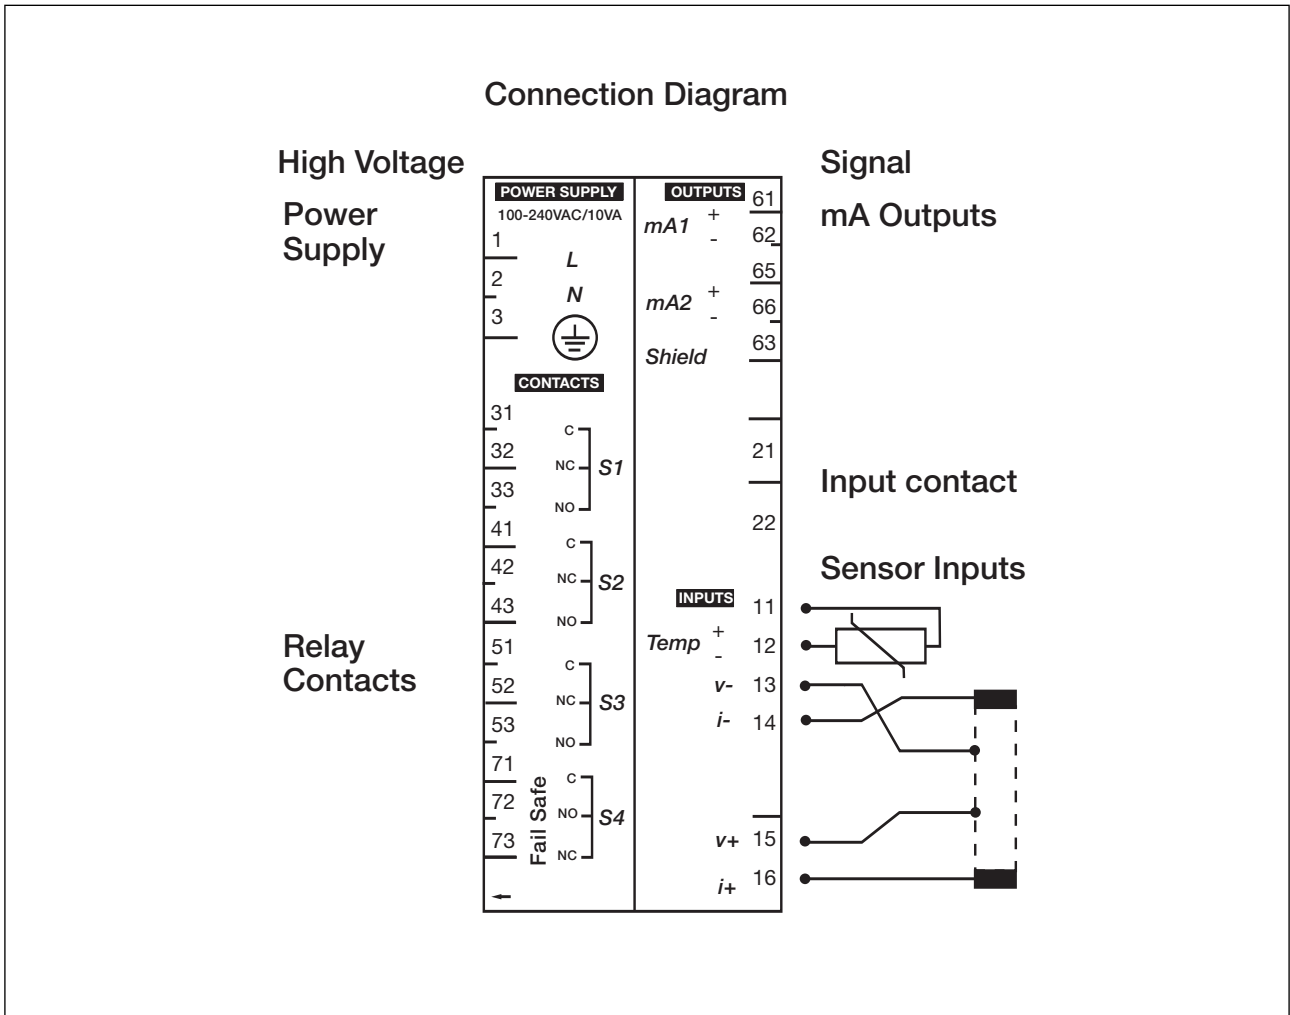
Connection Diagram

High Voltage

Power Supply

POWER SUPPLY
100-240VAC/10VA
1
L
2
N
3

CONTACTS
31
C
32
NC
S1
33
NO
41
C
42
NC
S2
43
NO
51
C
52
NC
S3
53
NO
71
C
72
NO
S4
73
NC
Fail Safe

Relay Contacts

Signal

mA Outputs

OUTPUTS
61
mA1 +
-
62
65
mA2 +
-
66
63
Shield

21

Input contact

22

Sensor Inputs

INPUTS
11
Temp +
-
12
v- 13
i- 14
v+ 15
i+ 16